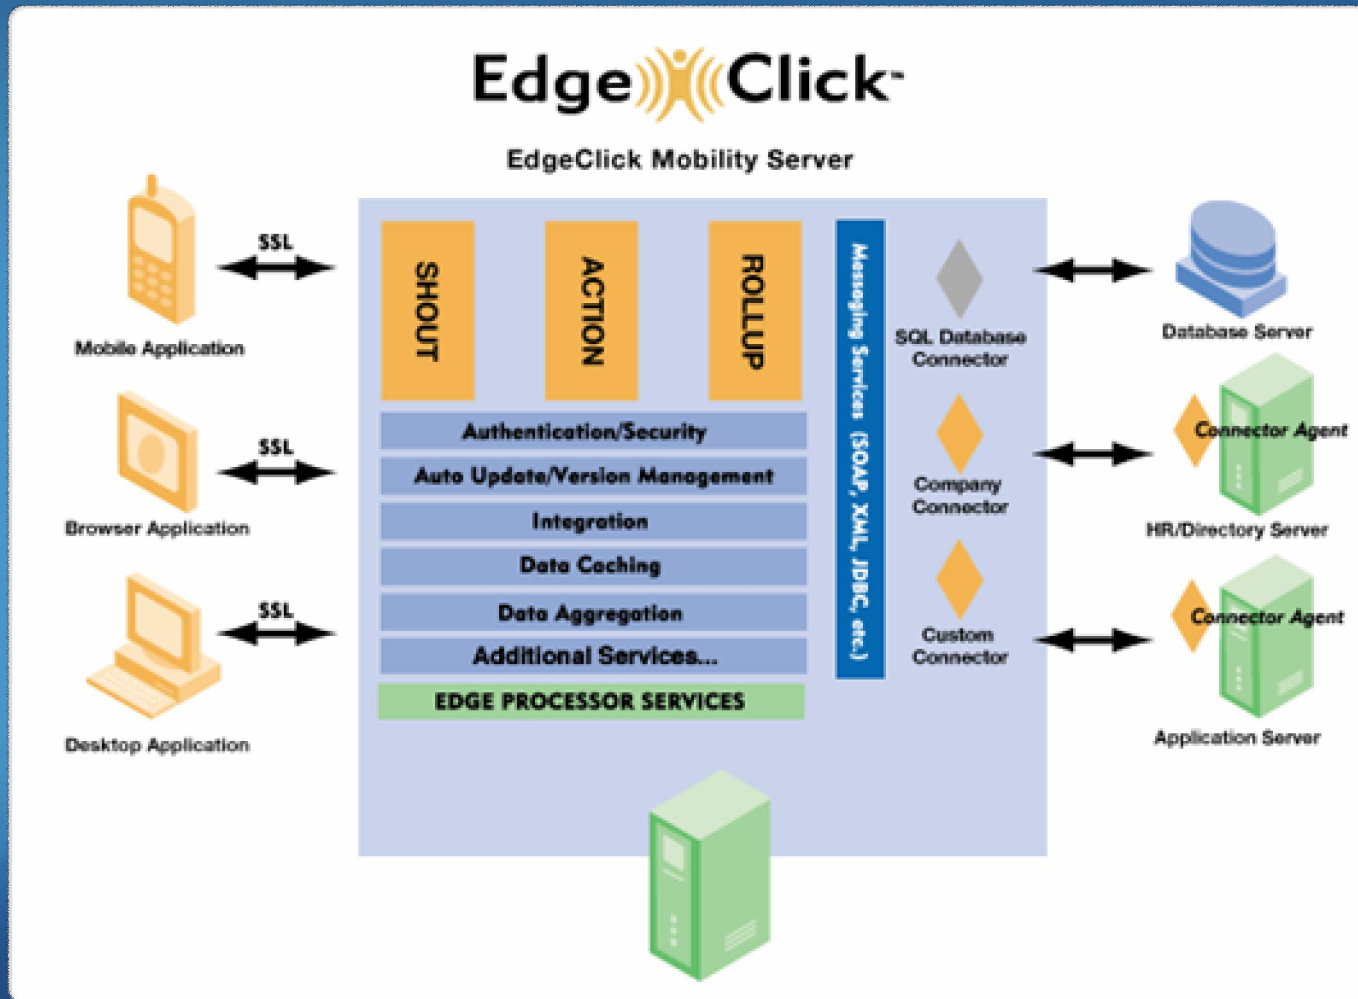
Edge Click™

EdgeClick Mobility Server

SSL

Mobile Application

SSL

Browser Application

SSL

Desktop Application

SHOUT

ACTION

ROLLUP

Authentication/Security

Auto Update/Version Management

Integration

Data Caching

Data Aggregation

Additional Services...

EDGE PROCESSOR SERVICES

Messaging Services (SOAP, XML, JDBC, etc.)

SQL Database Connector

Company Connector

Custom Connector

Database Server

Connector Agent

HR/Directory Server

Connector Agent

Application Server